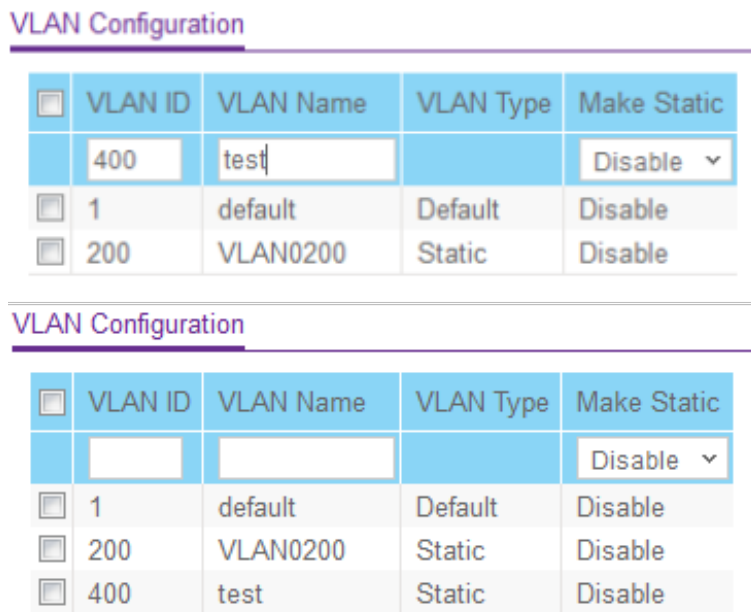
VLAN Configuration

| | VLAN ID | VLAN Name | VLAN Type | Make Static |
|---|---|---|---|---|
| | 400 | test | | Disable |
| | 1 | default | Default | Disable |
| | 200 | VLAN0200 | Static | Disable |

VLAN Configuration

| | VLAN ID | VLAN Name | VLAN Type | Make Static |
|---|---|---|---|---|
| | | | | Disable |
| | 1 | default | Default | Disable |
| | 200 | VLAN0200 | Static | Disable |
| | 400 | test | Static | Disable |